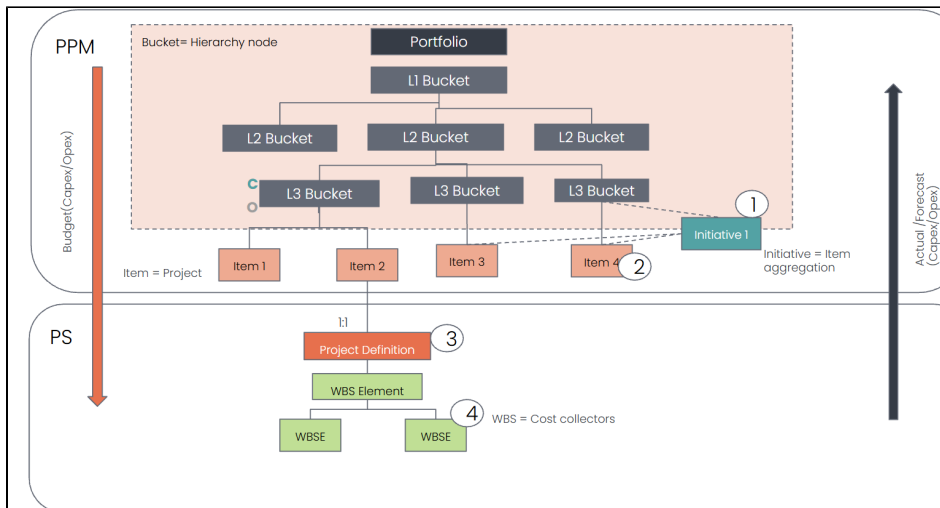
PPM

Bucket= Hierarchy node

Portfolio

L1 Bucket

L2 Bucket

L2 Bucket

L2 Bucket

C

O

L3 Bucket

L3 Bucket

L3 Bucket

1

Initiative 1

Budget(Capex/Opex)

Item = Project

Item 1

Item 2

Item 3

Item 4

2

Initiative = Item aggregation

Actual /Forecast (Capex/Opex)

PS

1:1

Project Definition

3

WBS Element

4

WBS = Cost collectors

WBSE

WBSE